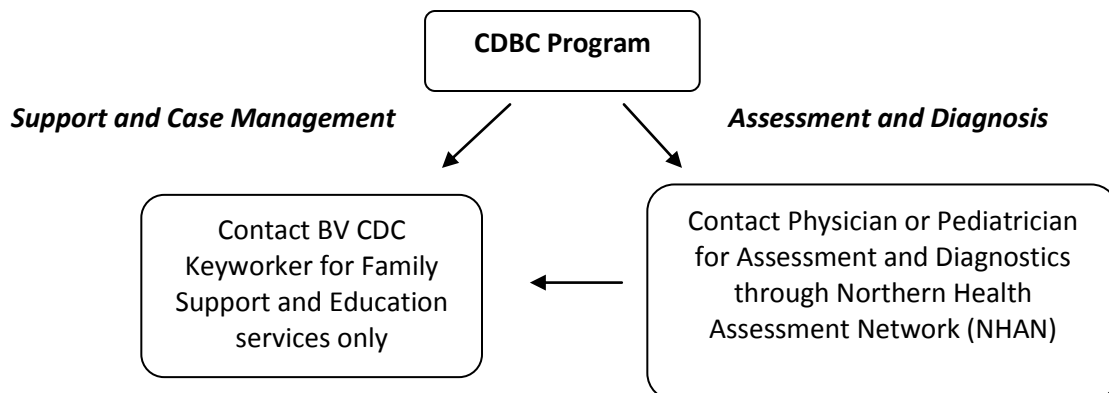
CDBC Program

Support and Case Management

Assessment and Diagnosis

Contact BV CDC Keyworker for Family Support and Education services only

Contact Physician or Pediatrician for Assessment and Diagnostics through Northern Health Assessment Network (NHAN)